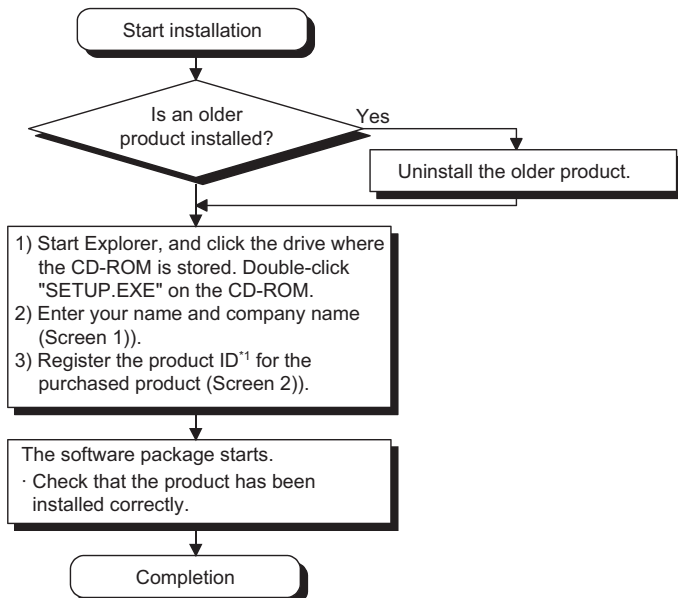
Start installation

Is an older product installed?

Yes

Uninstall the older product.

1) Start Explorer, and click the drive where the CD-ROM is stored. Double-click "SETUP.EXE" on the CD-ROM.
2) Enter your name and company name (Screen 1)).
3) Register the product ID$^{*1}$ for the purchased product (Screen 2)).

The software package starts.
· Check that the product has been installed correctly.

Completion